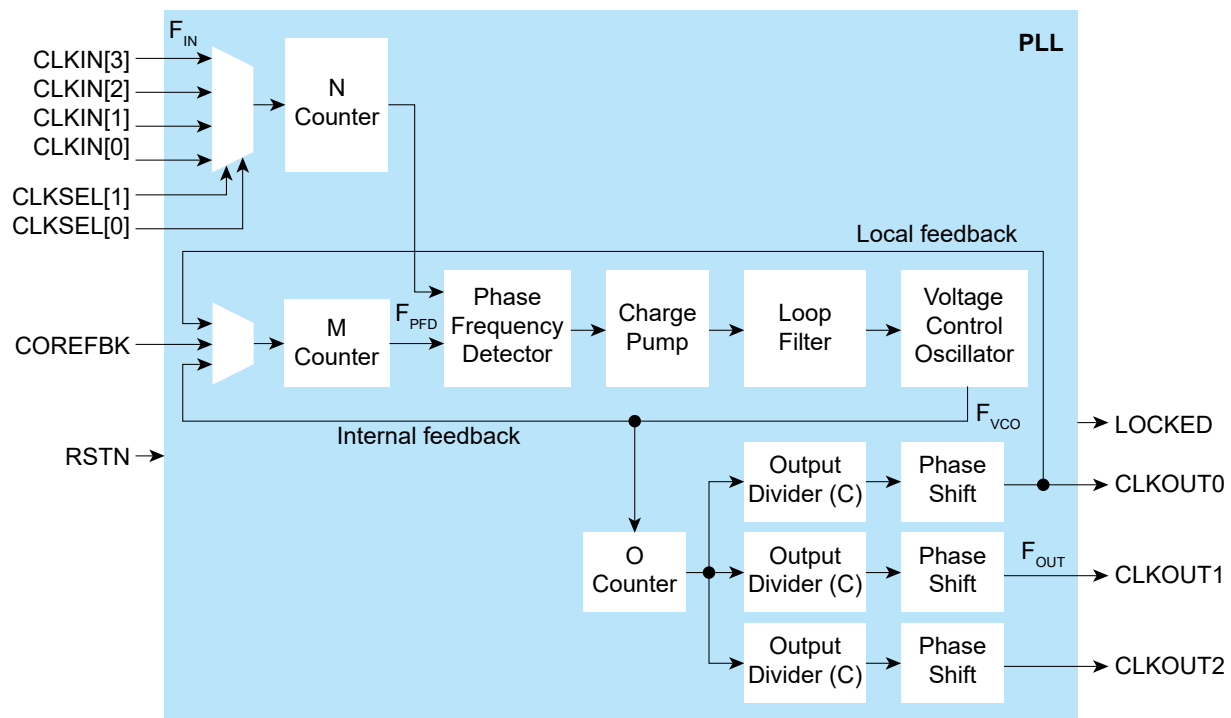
$F_{IN}$

PLL

CLKIN[3]
CLKIN[2]
CLKIN[1]
CLKIN[0]
CLKSEL[1]
CLKSEL[0]

N Counter

Local feedback

COREFBK

M Counter

$F_{PFD}$

Phase Frequency Detector

Charge Pump

Loop Filter

Voltage Control Oscillator

$F_{VCO}$

Internal feedback

RSTN

LOCKED

O Counter

Output Divider (C)

Phase Shift

CLKOUT0

Output Divider (C)

Phase Shift

$F_{OUT}$

CLKOUT1

Output Divider (C)

Phase Shift

CLKOUT2